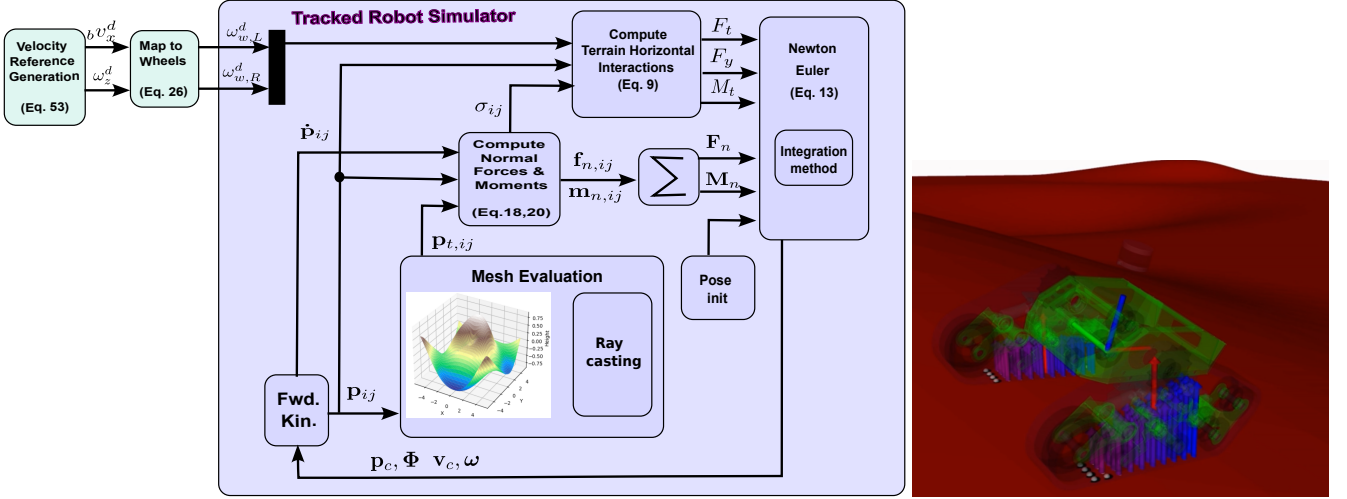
Tracked Robot Simulator

Velocity Reference Generation

(Eq. 53)

${}^{b}v_x^d$

$\omega_z^d$

Map to Wheels

(Eq. 26)

$\omega_{w,L}^d$

$\omega_{w,R}^d$

Compute Terrain Horizontal Interactions

(Eq. 9)

$F_t$

$F_y$

$M_t$

Newton Euler

(Eq. 13)

Integration method

$\sigma_{ij}$

$\dot{\mathbf{p}}_{ij}$

Compute Normal Forces & Moments

(Eq.18,20)

$\mathbf{f}_{n,ij}$

$\mathbf{m}_{n,ij}$

$\sum$

$\mathbf{F}_n$

$\mathbf{M}_n$

$\mathbf{p}_{t,ij}$

Mesh Evaluation

Ray casting

Pose init

Fwd. Kin.

$\mathbf{p}_{ij}$

$\mathbf{p}_c, \mathbf{\Phi}$ $\mathbf{v}_c, \boldsymbol{\omega}$